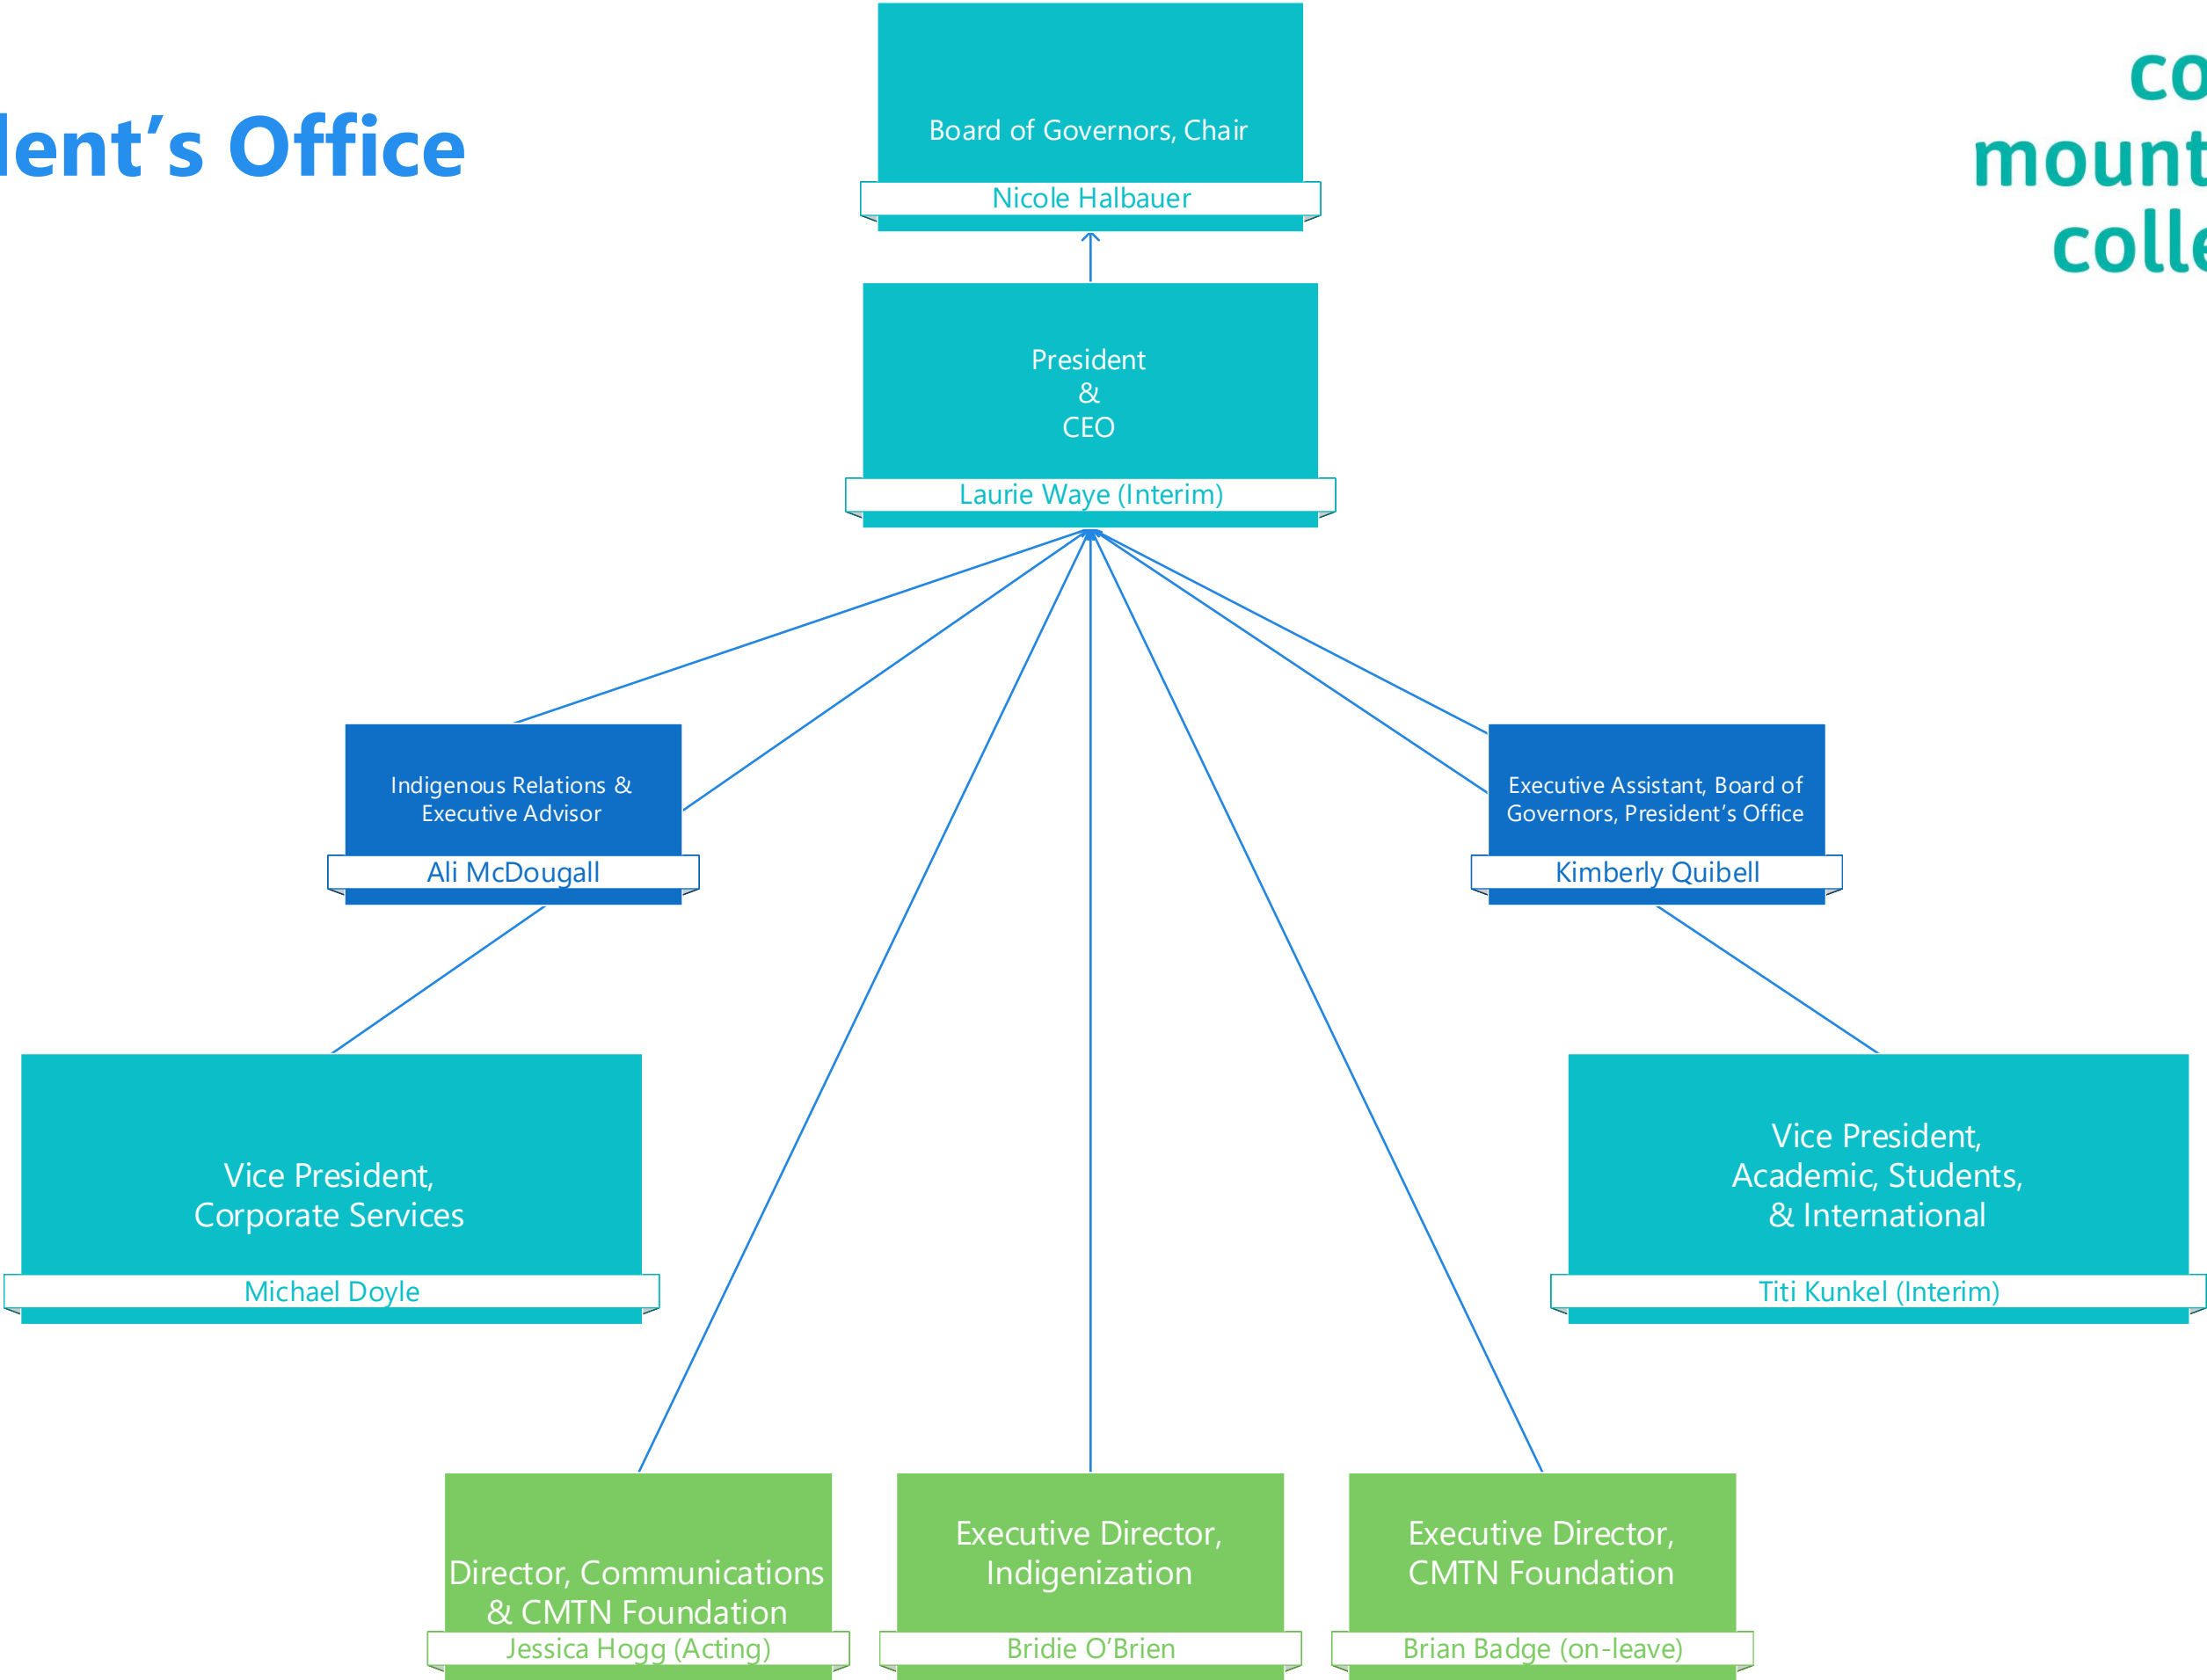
lent's Office

co
mount
colle

Board of Governors, Chair
Nicole Halbauer

President
&
CEO
Laurie Waye (Interim)

Indigenous Relations & Executive Advisor
Ali McDougall

Executive Assistant, Board of Governors, President's Office
Kimberly Quibell

Vice President, Corporate Services
Michael Doyle

Vice President, Academic, Students, & International
Titi Kunkel (Interim)

Director, Communications & CMTN Foundation
Jessica Hogg (Acting)

Executive Director, Indigenization
Bridie O'Brien

Executive Director, CMTN Foundation
Brian Badge (on-leave)